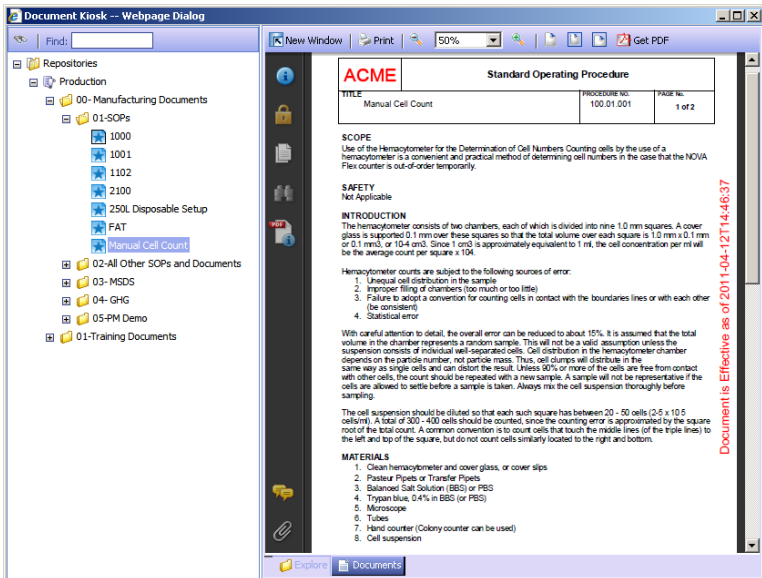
Document Kiosk -- Webpage Dialog

Find:

Repositories
Production
00- Manufacturing Documents
01-SOPs
1000
1001
1102
2100
250L Disposable Setup
FAT
Manual Cell Count
02-All Other SOPs and Documents
03- MSDS
04- GHG
05-PM Demo
01-Training Documents

New Window | Print | 50% | Get PDF

| ACME | Standard Operating Procedure | | |
|---|---|---|---|
| TITLE Manual Cell Count | | PROCEDURE NO. 100.01.001 | PAGE No. 1 of 2 |

SCOPE
Use of the Hemacytometer for the Determination of Cell Numbers Counting cells by the use of a hemacytometer is a convenient and practical method of determining cell numbers in the case that the NOVA Flex counter is out-of-order temporarily.

SAFETY
Not Applicable

INTRODUCTION
The hemacytometer consists of two chambers, each of which is divided into nine 1.0 mm squares. A cover glass is supported 0.1 mm over these squares so that the total volume over each square is 1.0 mm x 0.1 mm or 0.1 mm3, or 10-4 cm3. Since 1 cm3 is approximately equivalent to 1 ml, the cell concentration per ml will be the average count per square x 104.

Hemacytometer counts are subject to the following sources of error:
1. Unequal cell distribution in the sample
2. Improper filling of chambers (too much or too little)
3. Failure to adopt a convention for counting cells in contact with the boundaries lines or with each other (be consistent)
4. Statistical error

With careful attention to detail, the overall error can be reduced to about 15%. It is assumed that the total volume in the chamber represents a random sample. This will not be a valid assumption unless the suspension consists of individual well-separated cells. Cell distribution in the hemacytometer chamber depends on the particle number, not particle mass. Thus, cell clumps will distribute in the same way as single cells and can distort the result. Unless 90% or more of the cells are free from contact with other cells, the count should be repeated with a new sample. A sample will not be representative if the cells are allowed to settle before a sample is taken. Always mix the cell suspension thoroughly before sampling.

The cell suspension should be diluted so that each such square has between 20 - 50 cells (2-5 x 10 5 cells/ml). A total of 300 - 400 cells should be counted, since the counting error is approximated by the square root of the total count. A common convention is to count cells that touch the middle lines (of the triple lines) to the left and top of the square, but do not count cells similarly located to the right and bottom.

MATERIALS
1. Clean hemacytometer and cover glass, or cover slips
2. Pasteur Pipets or Transfer Pipets
3. Balanced Salt Solution (BBS) or PBS
4. Trypan blue, 0.4% in BBS (or PBS)
5. Microscope
6. Tubes
7. Hand counter (Colony counter can be used)
8. Cell suspension

Document is Effective as of 2011-04-12T14:46:37

Explore | Documents